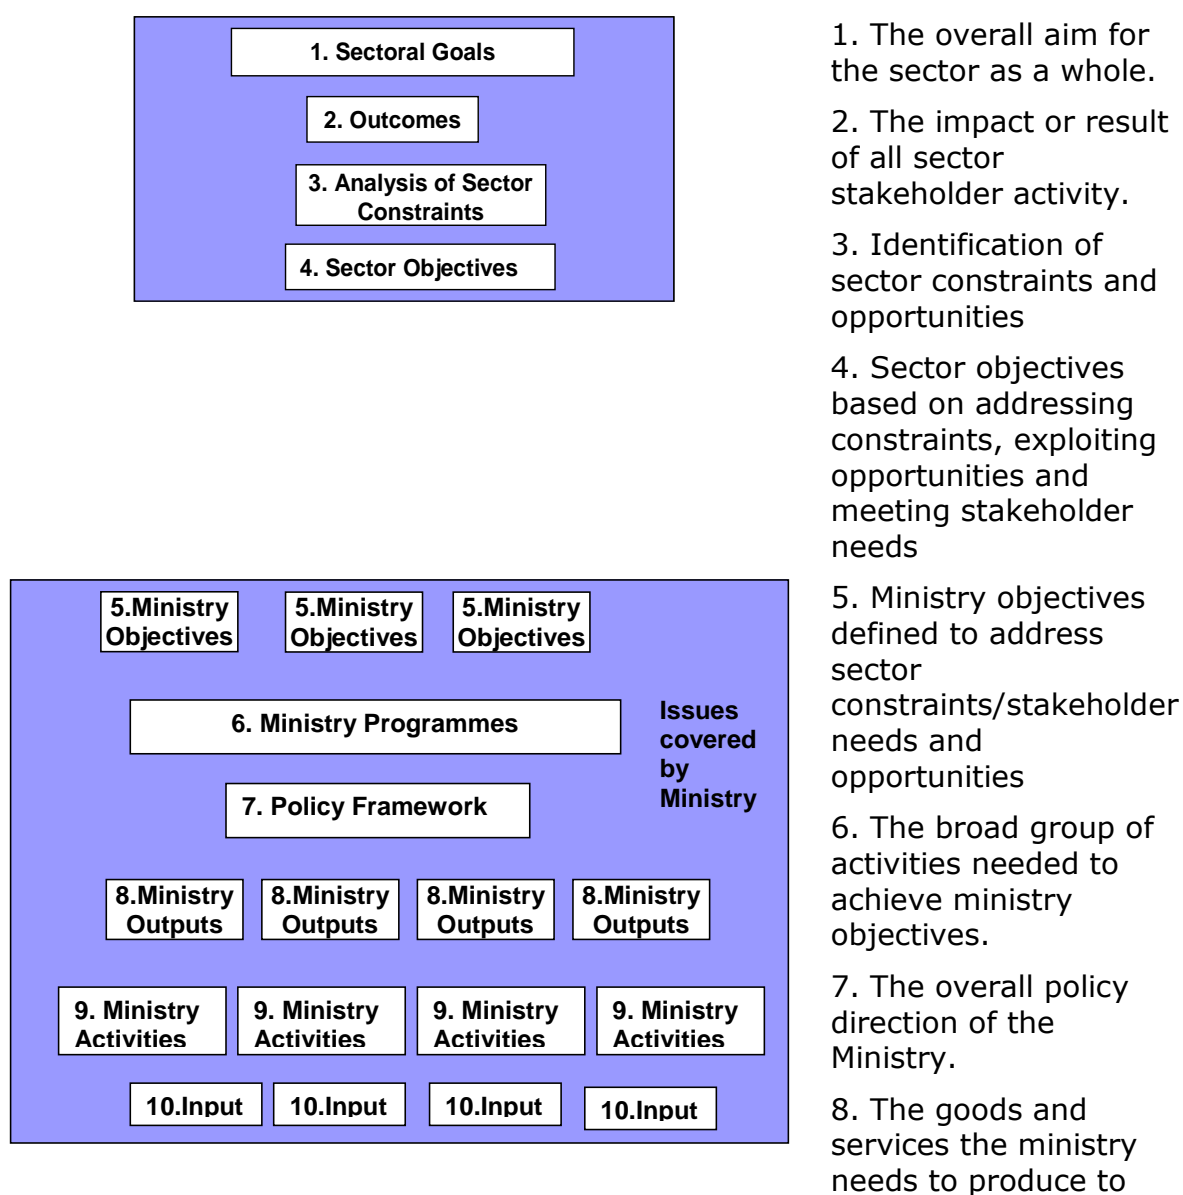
1. Sectoral Goals

2. Outcomes

3. Analysis of Sector Constraints

4. Sector Objectives

5.Ministry Objectives

5.Ministry Objectives

5.Ministry Objectives

6. Ministry Programmes

Issues covered by Ministry

7. Policy Framework

8.Ministry Outputs

8.Ministry Outputs

8.Ministry Outputs

8.Ministry Outputs

9. Ministry Activities

9. Ministry Activities

9. Ministry Activities

9. Ministry Activities

10.Input

10.Input

10.Input

10.Input

1. The overall aim for the sector as a whole.

2. The impact or result of all sector stakeholder activity.

3. Identification of sector constraints and opportunities

4. Sector objectives based on addressing constraints, exploiting opportunities and meeting stakeholder needs

5. Ministry objectives defined to address sector constraints/stakeholder needs and opportunities

6. The broad group of activities needed to achieve ministry objectives.

7. The overall policy direction of the Ministry.

8. The goods and services the ministry needs to produce to